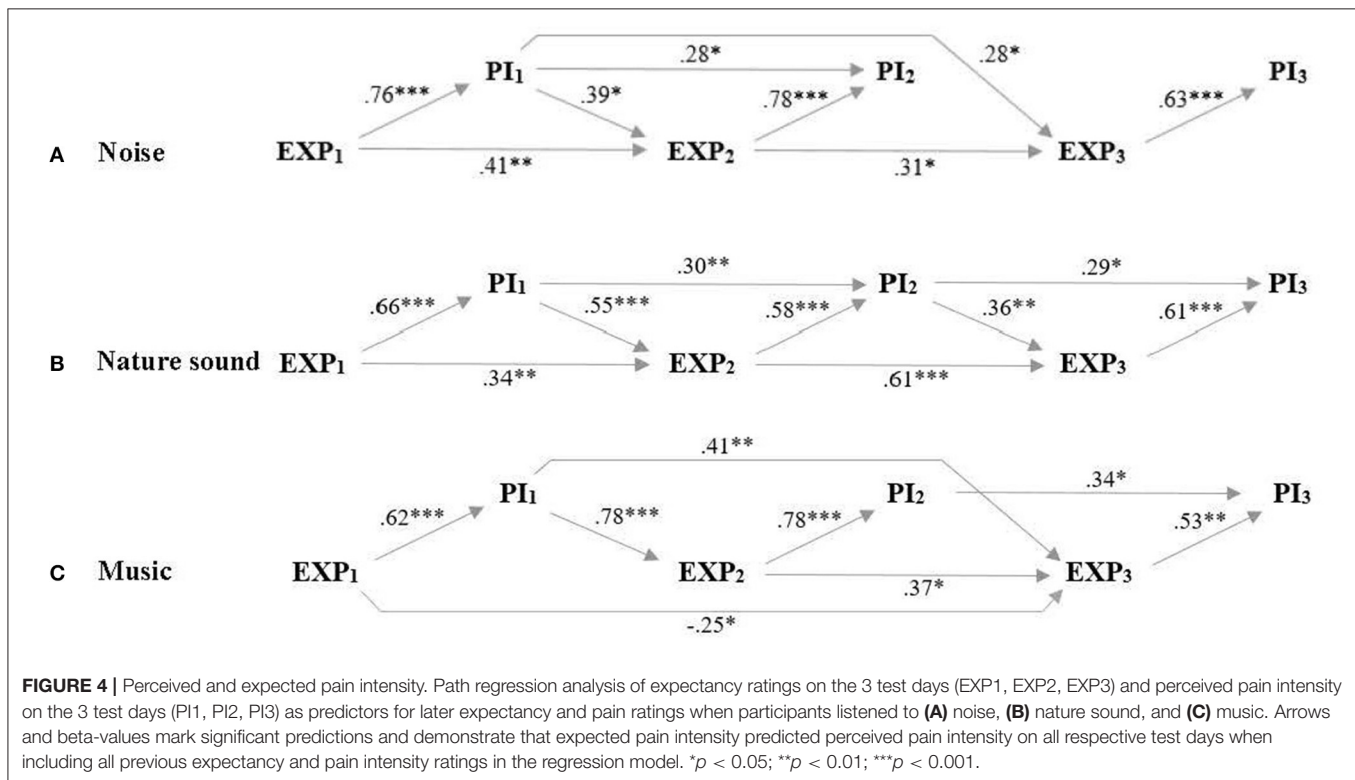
A Noise

PI$_1$ .28* PI$_2$ .28* PI$_3$

.76*** .39* .78*** .63***

EXP$_1$ .41** EXP$_2$ .31* EXP$_3$

B Nature sound

PI$_1$ .30** PI$_2$ .29* PI$_3$

.66*** .55*** .58*** .36** .61***

EXP$_1$ .34** EXP$_2$ .61*** EXP$_3$

C Music

.41**

PI$_1$ PI$_2$ .34* PI$_3$

.62*** .78*** .78*** .53**

EXP$_1$ EXP$_2$ .37* EXP$_3$

-.25*

FIGURE 4 | Perceived and expected pain intensity. Path regression analysis of expectancy ratings on the 3 test days (EXP1, EXP2, EXP3) and perceived pain intensity on the 3 test days (PI1, PI2, PI3) as predictors for later expectancy and pain ratings when participants listened to (A) noise, (B) nature sound, and (C) music. Arrows and beta-values mark significant predictions and demonstrate that expected pain intensity predicted perceived pain intensity on all respective test days when including all previous expectancy and pain intensity ratings in the regression model. *$p$ < 0.05; **$p$ < 0.01; ***$p$ < 0.001.